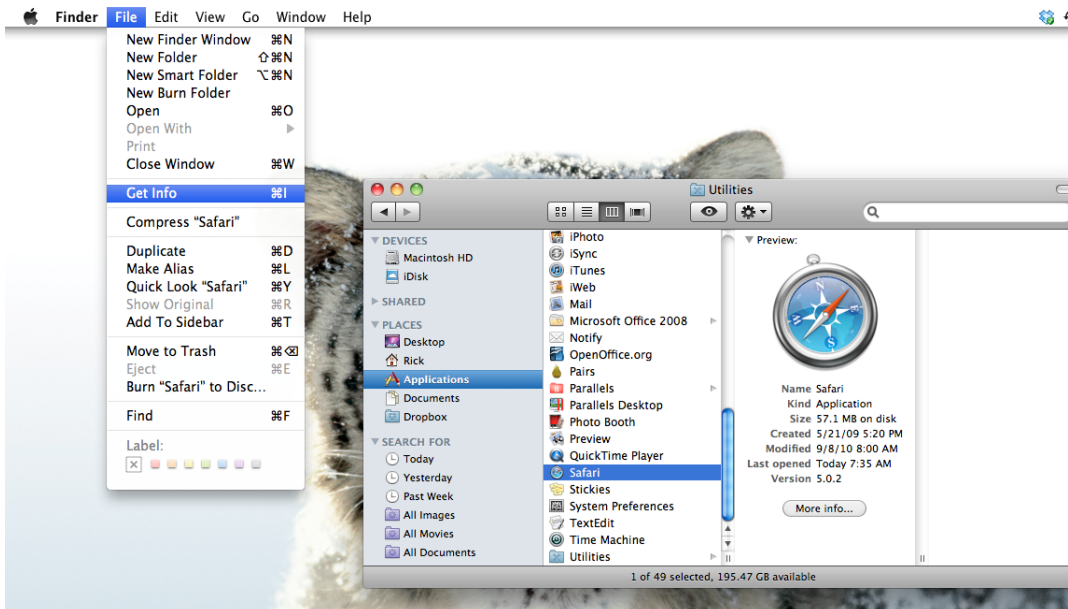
Finder File Edit View Go Window Help

New Finder Window ⌘N
New Folder ⇧⌘N
New Smart Folder ⌥⌘N
New Burn Folder
Open ⌘O
Open With
Print
Close Window ⌘W

Get Info ⌘I

Compress "Safari"

Duplicate ⌘D
Make Alias ⌘L
Quick Look "Safari" ⌘Y
Show Original ⌘R
Add To Sidebar ⌘T

Move to Trash ⌘⌫
Eject ⌘E
Burn "Safari" to Disc...

Find ⌘F

Label:

Utilities

DEVICES
Macintosh HD
iDisk
SHARED
PLACES
Desktop
Rick
Applications
Documents
Dropbox
SEARCH FOR
Today
Yesterday
Past Week
All Images
All Movies
All Documents

iPhoto
iSync
iTunes
iWeb
Mail
Microsoft Office 2008
Notify
OpenOffice.org
Pairs
Parallels
Parallels Desktop
Photo Booth
Preview
QuickTime Player
Safari
Stickies
System Preferences
TextEdit
Time Machine
Utilities

Preview:

Name Safari
Kind Application
Size 57.1 MB on disk
Created 5/21/09 5:20 PM
Modified 9/8/10 8:00 AM
Last opened Today 7:35 AM
Version 5.0.2

More info...

1 of 49 selected, 195.47 GB available